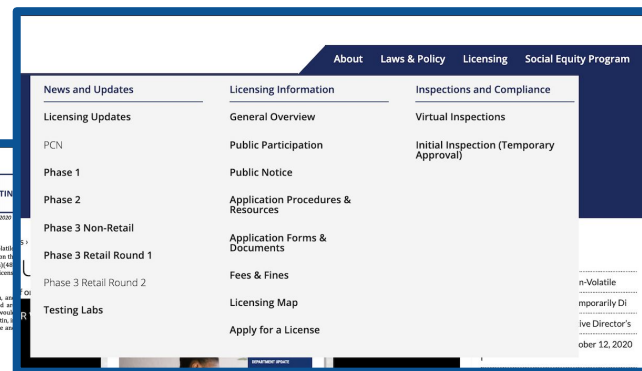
About Laws & Policy Licensing Social Equity Program

News and Updates
Licensing Updates
PCN
Phase 1
Phase 2
Phase 3 Non-Retail
Phase 3 Retail Round 1
Phase 3 Retail Round 2
Testing Labs

Licensing Information
General Overview
Public Participation
Public Notice
Application Procedures & Resources
Application Forms & Documents
Fees & Fines
Licensing Map
Apply for a License

Inspections and Compliance
Virtual Inspections
Initial Inspection (Temporary Approval)

n-Volatile
mporarily Di
ive Director's
ober 12, 2020